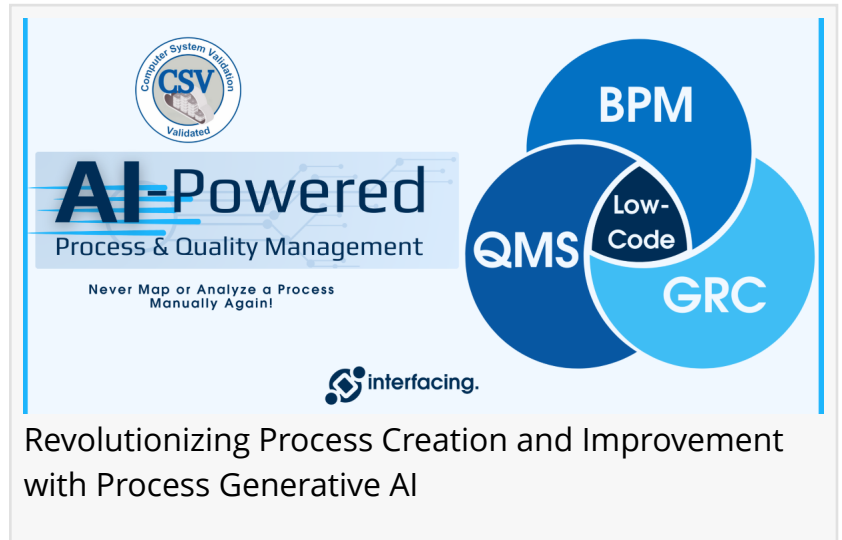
Computer System Validation
CSV
Validated

AI-Powered
Process & Quality Management

Never Map or Analyze a Process Manually Again!

BPM
QMS
Low-Code
GRC

interfacing.

Revolutionizing Process Creation and Improvement with Process Generative AI